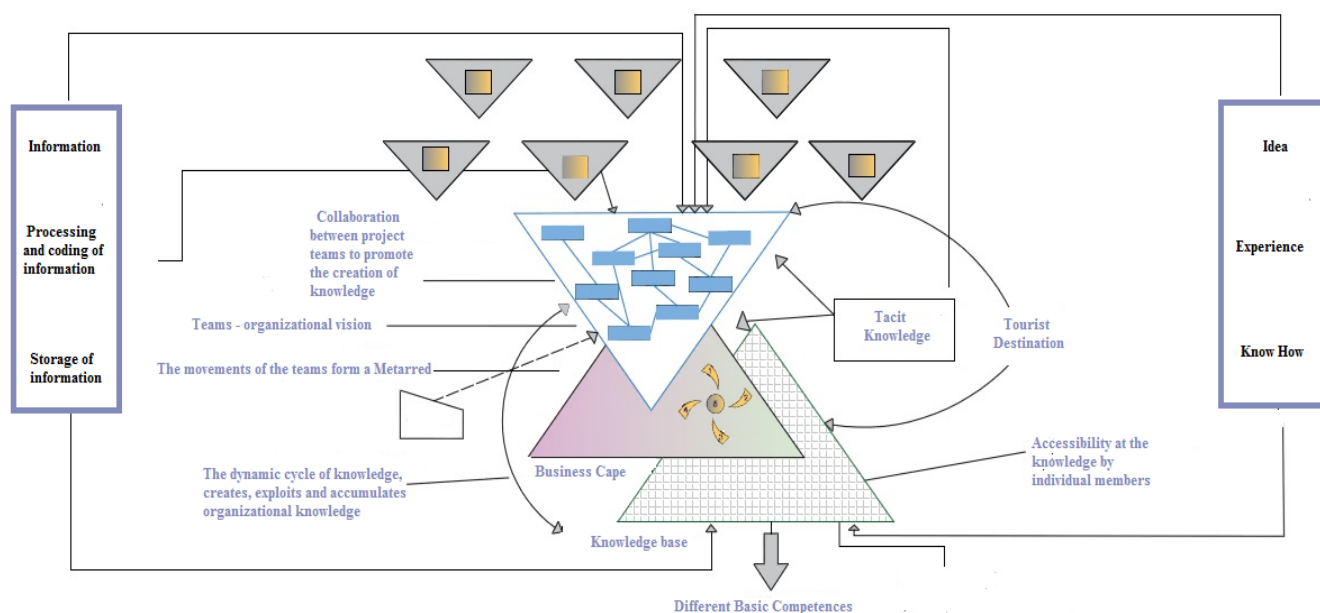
Information

Processing and coding of information

Storage of information

Collaboration between project teams to promote the creation of knowledge

Teams - organizational vision

The movements of the teams form a Metarred

The dynamic cycle of knowledge, creates, exploits and accumulates organizational knowledge

Business Cape

Knowledge base

Different Basic Competences

Tacit Knowledge

Tourist Destination

Accessibility at the knowledge by individual members

Idea

Experience

Know How